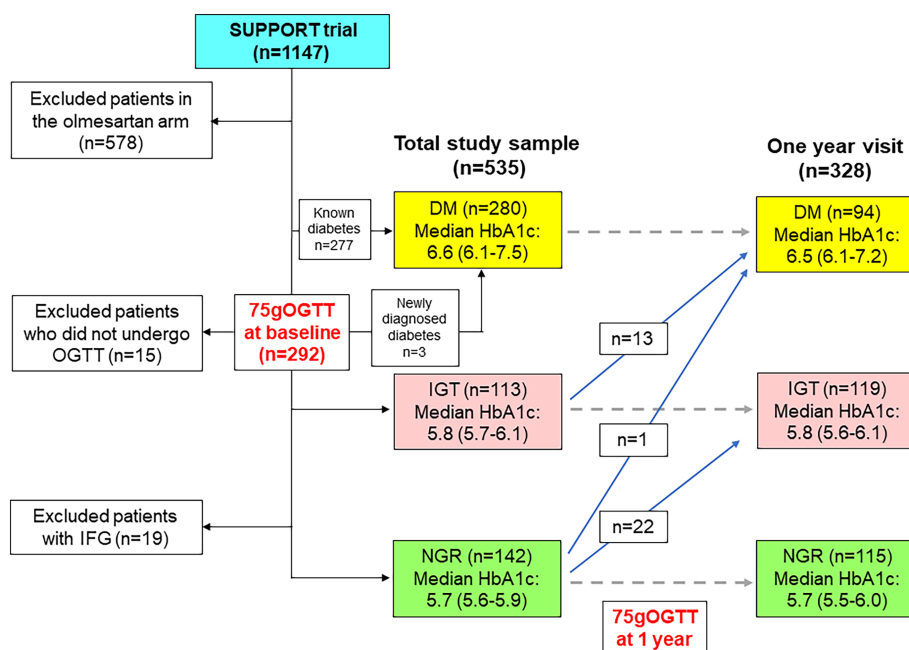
SUPPORT trial (n=1147)

Excluded patients in the olmesartan arm (n=578)

Total study sample (n=535)

One year visit (n=328)

Known diabetes n=277

DM (n=280) Median HbA1c: 6.6 (6.1-7.5)

DM (n=94) Median HbA1c: 6.5 (6.1-7.2)

Excluded patients who did not undergo OGTT (n=15)

75gOGTT at baseline (n=292)

Newly diagnosed diabetes n=3

n=13

IGT (n=113) Median HbA1c: 5.8 (5.7-6.1)

IGT (n=119) Median HbA1c: 5.8 (5.6-6.1)

n=1

Excluded patients with IFG (n=19)

n=22

NGR (n=142) Median HbA1c: 5.7 (5.6-5.9)

NGR (n=115) Median HbA1c: 5.7 (5.5-6.0)

75gOGTT at 1 year